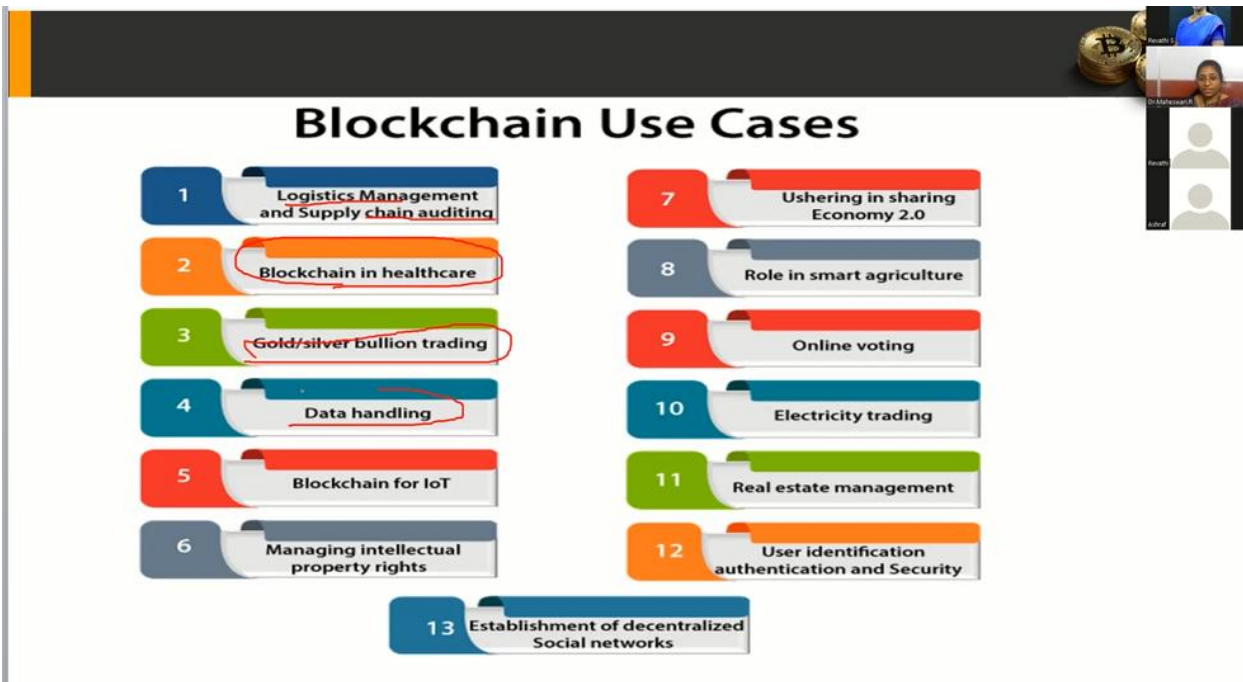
Blockchain Use Cases

1 Logistics Management and Supply chain auditing

2 Blockchain in healthcare

3 Gold/silver bullion trading

4 Data handling

5 Blockchain for IoT

6 Managing intellectual property rights

7 Ushering in sharing Economy 2.0

8 Role in smart agriculture

9 Online voting

10 Electricity trading

11 Real estate management

12 User identification authentication and Security

13 Establishment of decentralized Social networks

Revathi S

Dr.Maheswari.R

Revathi

Ashraf